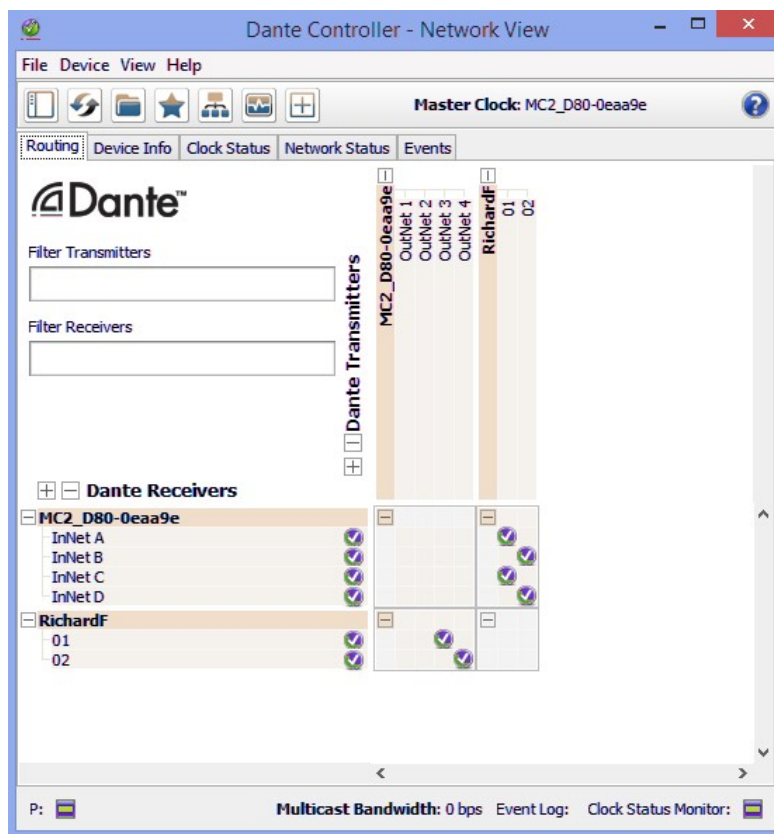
Dante Controller - Network View

File Device View Help

Master Clock: MC2_D80-0eaa9e

Routing | Device Info | Clock Status | Network Status | Events

Dante™

Filter Transmitters

Filter Receivers

Dante Transmitters

MC2_D80-0eaa9e
OutNet 1
OutNet 2
OutNet 3
OutNet 4
RichardF
01
02

Dante Receivers

MC2_D80-0eaa9e
InNet A
InNet B
InNet C
InNet D
RichardF
01
02

P:
Multicast Bandwidth: 0 bps Event Log: Clock Status Monitor: